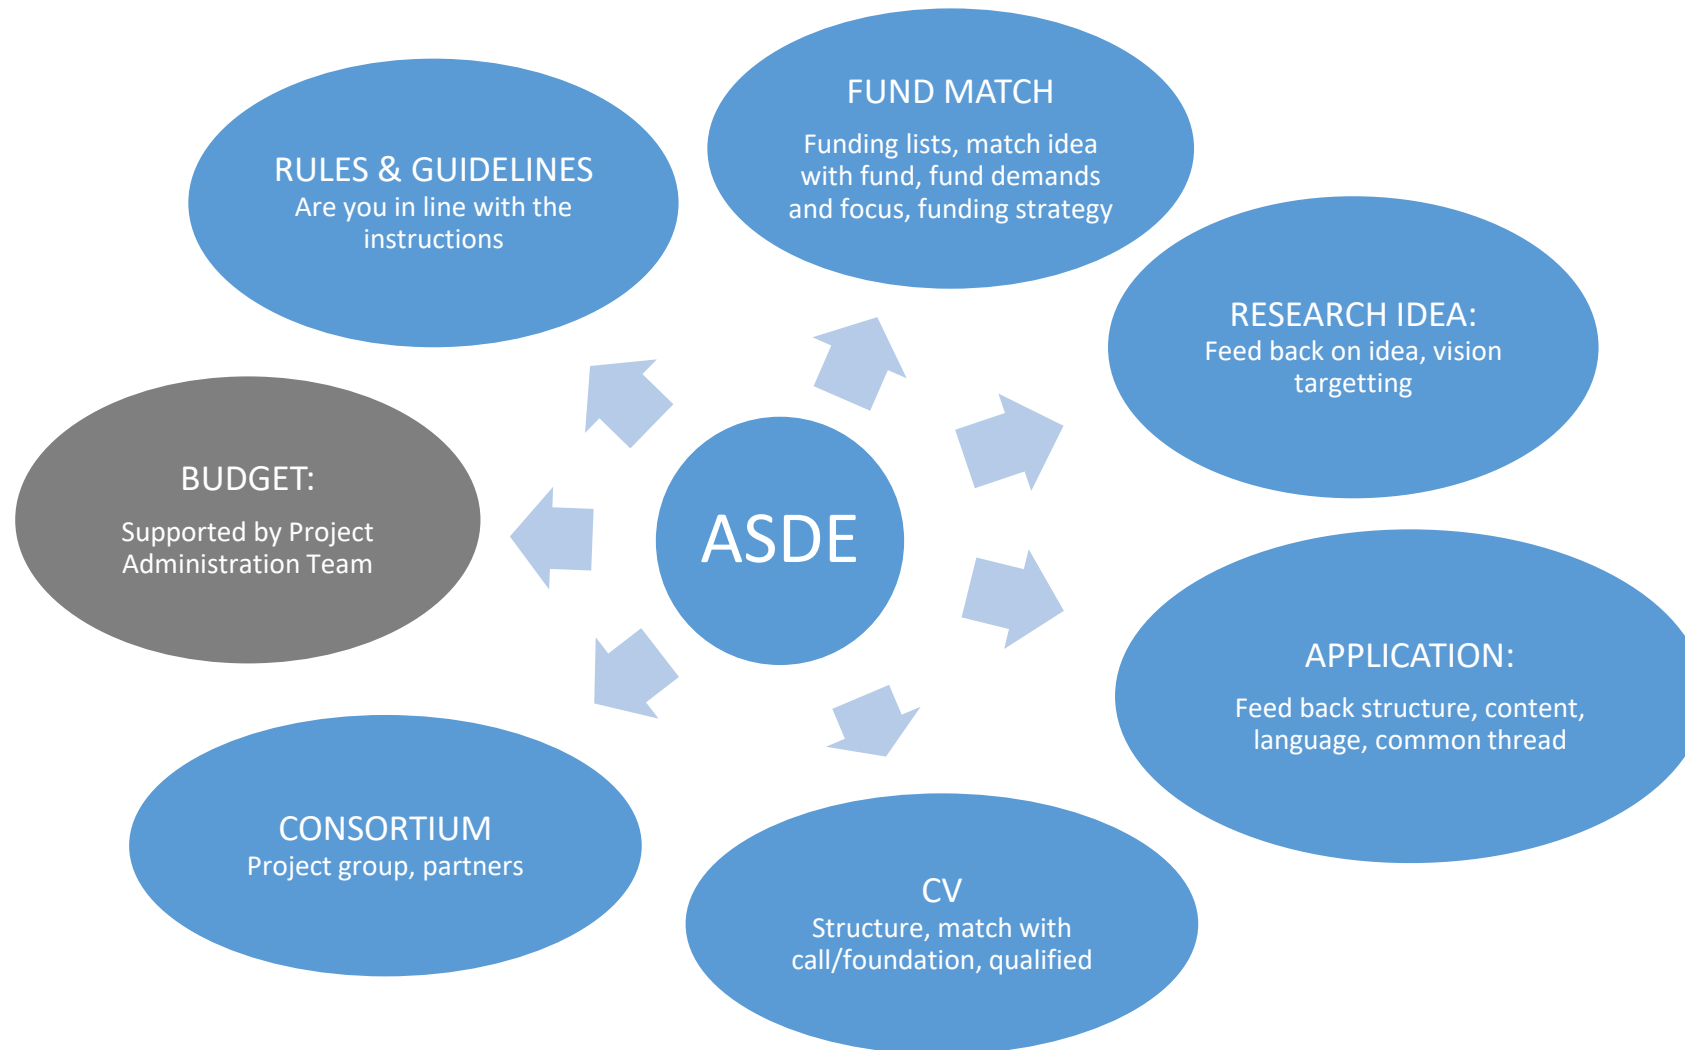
ASDE

FUND MATCH
Funding lists, match idea with fund, fund demands and focus, funding strategy

RESEARCH IDEA:
Feed back on idea, vision targetting

APPLICATION:
Feed back structure, content, language, common thread

CV
Structure, match with call/foundation, qualified

CONSORTIUM
Project group, partners

BUDGET:
Supported by Project Administration Team

RULES & GUIDELINES
Are you in line with the instructions